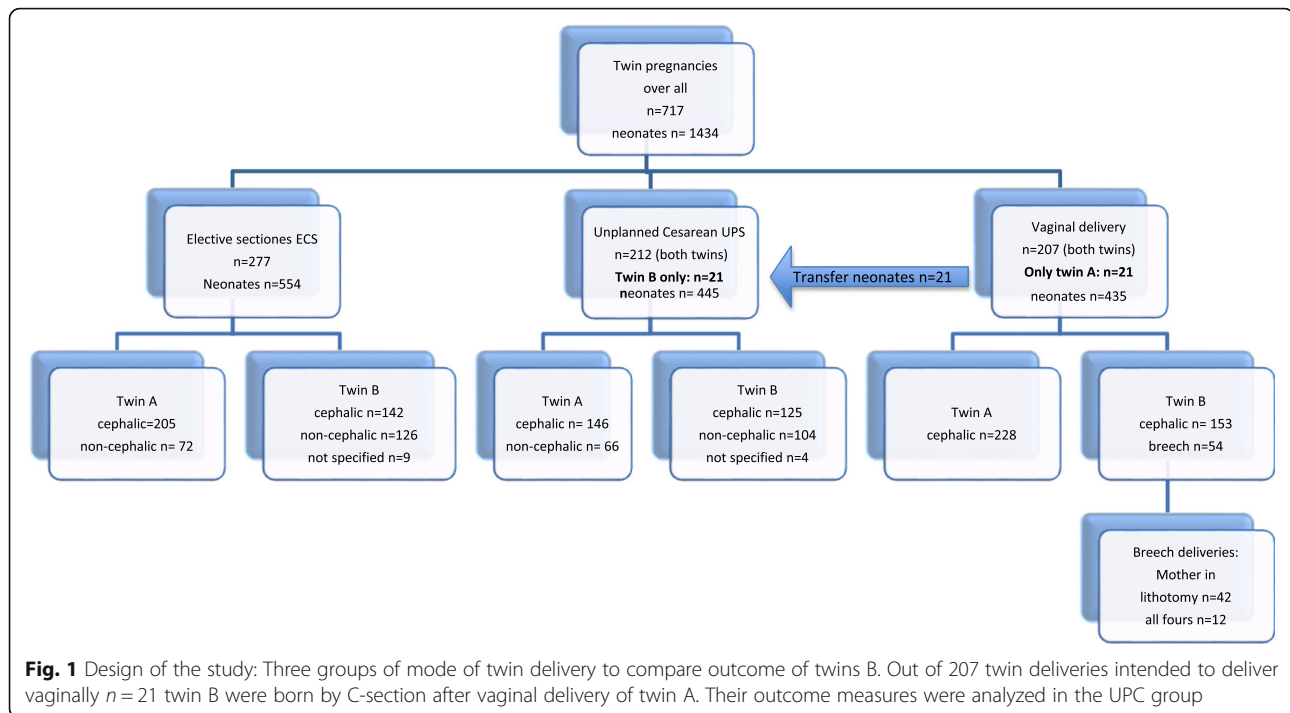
Twin pregnancies
over all
n=717
neonates n= 1434

Elective sectiones ECS
n=277
Neonates n=554

Unplanned Cesarean UPS
n=212 (both twins)
**Twin B only: n=21**
neonates n= 445

Transfer neonates n=21

Vaginal delivery
n=207 (both twins)
**Only twin A: n=21**
neonates n=435

Twin A
cephalic=205
non-cephalic n= 72

Twin B
cephalic n=142
non-cephalic n=126
not specified n=9

Twin A
cephalic n= 146
non-cephalic n= 66

Twin B
cephalic n=125
non-cephalic n=104
not specified n=4

Twin A
cephalic n=228

Twin B
cephalic n= 153
breech n=54

Breech deliveries:
Mother in
lithotomy n=42
all fours n=12

**Fig. 1** Design of the study: Three groups of mode of twin delivery to compare outcome of twins B. Out of 207 twin deliveries intended to deliver vaginally $n = 21$ twin B were born by C-section after vaginal delivery of twin A. Their outcome measures were analyzed in the UPC group